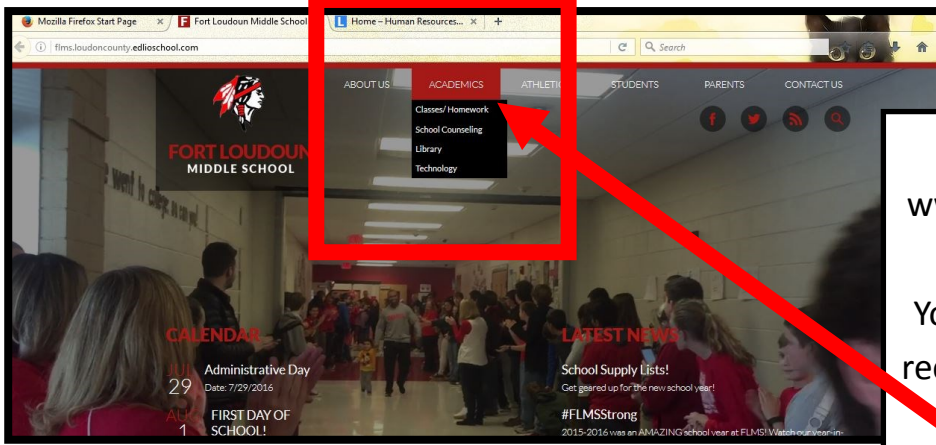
Mozilla Firefox Start Page ×
Fort Loudoun Middle School
Home – Human Resources... ×
+
flms.loudouncounty.edlioschool.com
Search

ABOUT US
ACADEMICS
ATHLETI
STUDENTS
PARENTS
CONTACT US

Classes/ Homework
School Counseling
Library
Technology

FORT LOUDOUN
MIDDLE SCHOOL

CALENDAR
JUL
29
Administrative Day
Date: 7/29/2016
AUG
1
FIRST DAY OF SCHOOL!

LATEST NEWS
School Supply Lists!
Get geared up for the new school year!
#FLMSStrong
2015-2016 was an AMAZING school year at FLMS! Watch our year-in-

w
Yo
rec